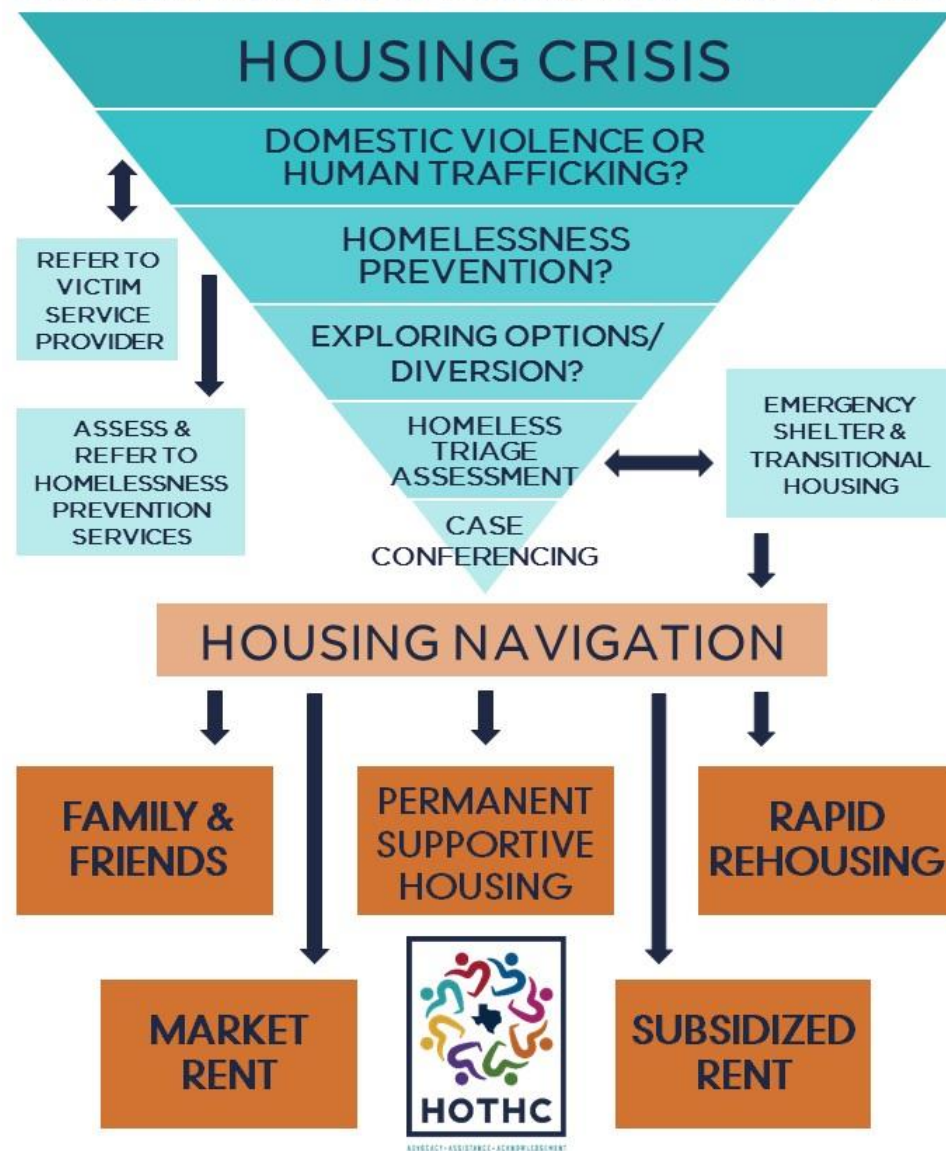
HOUSING CRISIS

DOMESTIC VIOLENCE OR HUMAN TRAFFICKING?

HOMELESSNESS PREVENTION?

EXPLORING OPTIONS/ DIVERSION?

HOMELESS TRIAGE ASSESSMENT

CASE CONFERENCING

REFER TO VICTIM SERVICE PROVIDER

ASSESS & REFER TO HOMELESSNESS PREVENTION SERVICES

EMERGENCY SHELTER & TRANSITIONAL HOUSING

HOUSING NAVIGATION

FAMILY & FRIENDS

PERMANENT SUPPORTIVE HOUSING

RAPID REHOUSING

MARKET RENT

HOTHC

ADVOCACY • ASSISTANCE • ACKNOWLEDGEMENT

SUBSIDIZED RENT